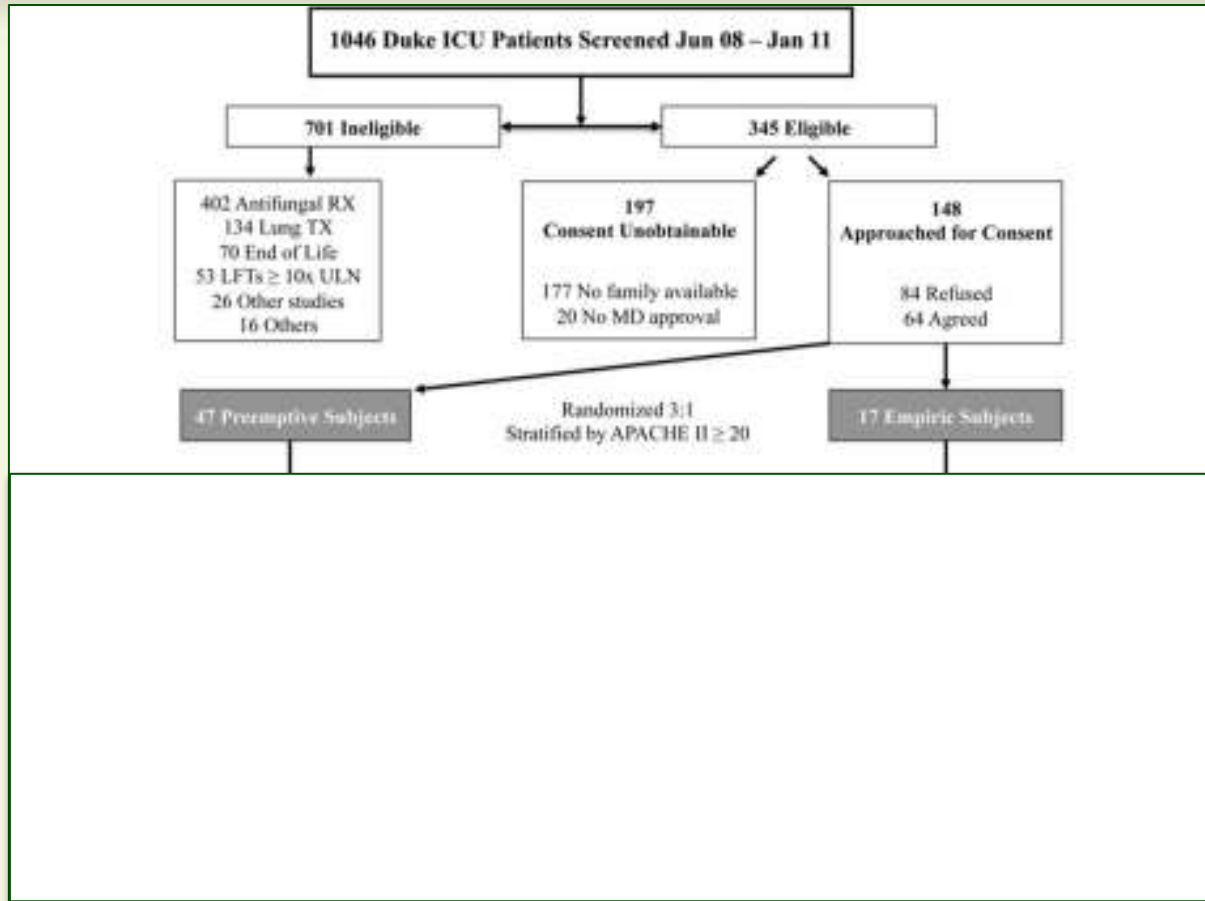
1046 Duke ICU Patients Screened Jun 08 – Jan 11

701 Ineligible

345 Eligible

402 Antifungal RX
134 Lung TX
70 End of Life
53 LFTs $\geq$ 10x ULN
26 Other studies
16 Others

197
Consent Unobtainable

177 No family available
20 No MD approval

148
Approached for Consent

84 Refused
64 Agreed

47 Preemptive Subjects

Randomized 3:1
Stratified by APACHE II $\geq$ 20

17 Empiric Subjects